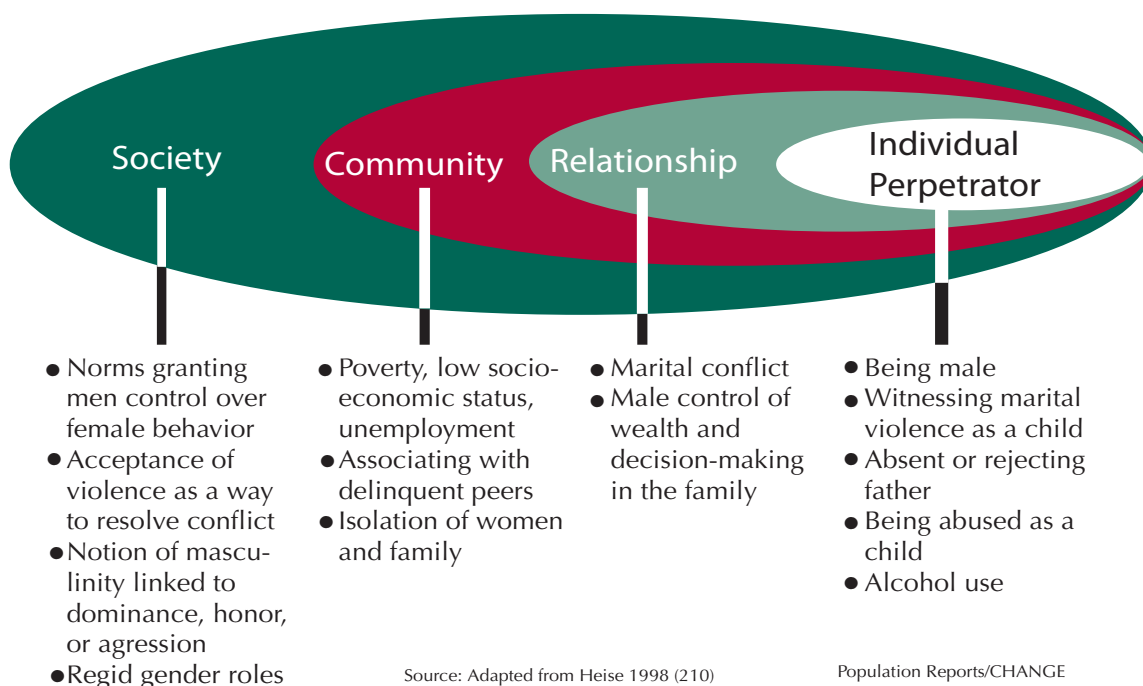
Society

Community

Relationship

Individual Perpetrator

• Norms granting men control over female behavior
• Acceptance of violence as a way to resolve conflict
• Notion of masculinity linked to dominance, honor, or agression
• Regid gender roles

• Poverty, low socioeconomic status, unemployment
• Associating with delinquent peers
• Isolation of women and family

• Marital conflict
• Male control of wealth and decision-making in the family

• Being male
• Witnessing marital violence as a child
• Absent or rejecting father
• Being abused as a child
• Alcohol use

Source: Adapted from Heise 1998 (210)

Population Reports/CHANGE